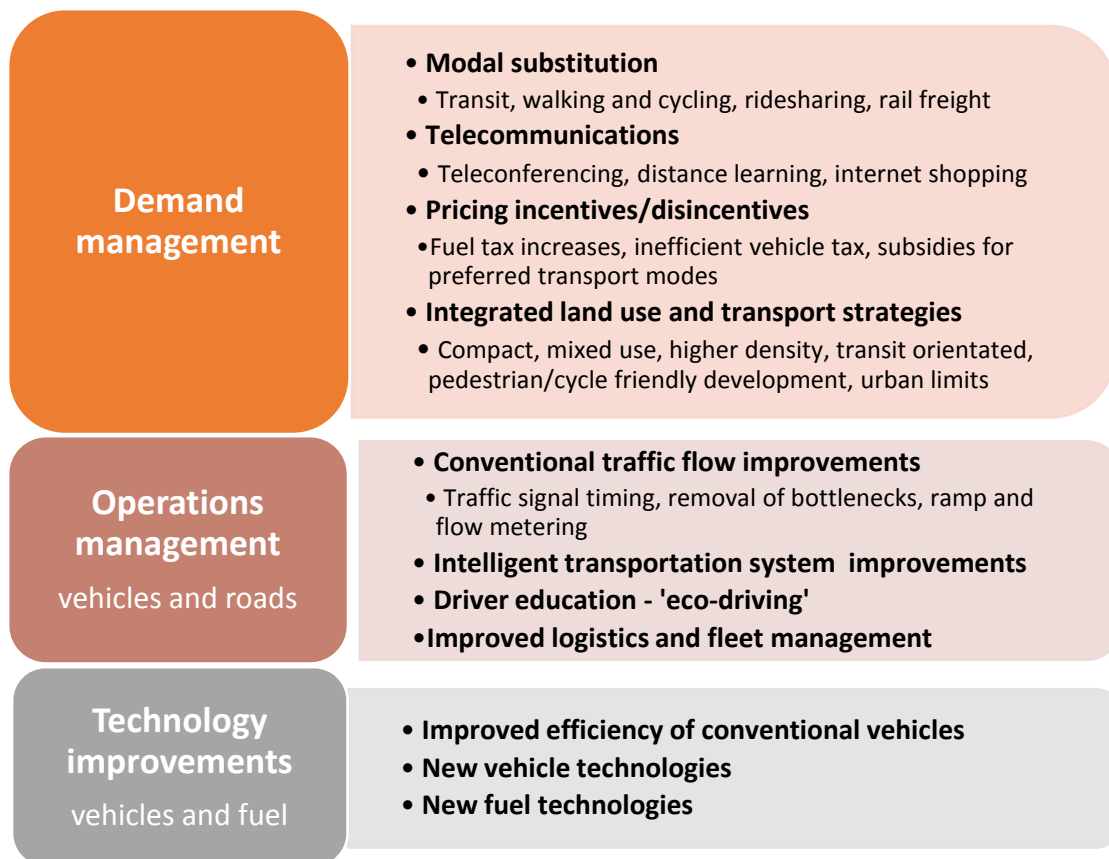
Demand management

• Modal substitution
• Transit, walking and cycling, ridesharing, rail freight
• Telecommunications
• Teleconferencing, distance learning, internet shopping
• Pricing incentives/disincentives
•Fuel tax increases, inefficient vehicle tax, subsidies for preferred transport modes
• Integrated land use and transport strategies
• Compact, mixed use, higher density, transit orientated, pedestrian/cycle friendly development, urban limits

Operations management
vehicles and roads

• Conventional traffic flow improvements
• Traffic signal timing, removal of bottlenecks, ramp and flow metering
• Intelligent transportation system improvements
• Driver education - 'eco-driving'
•Improved logistics and fleet management

Technology improvements
vehicles and fuel

• Improved efficiency of conventional vehicles
• New vehicle technologies
• New fuel technologies